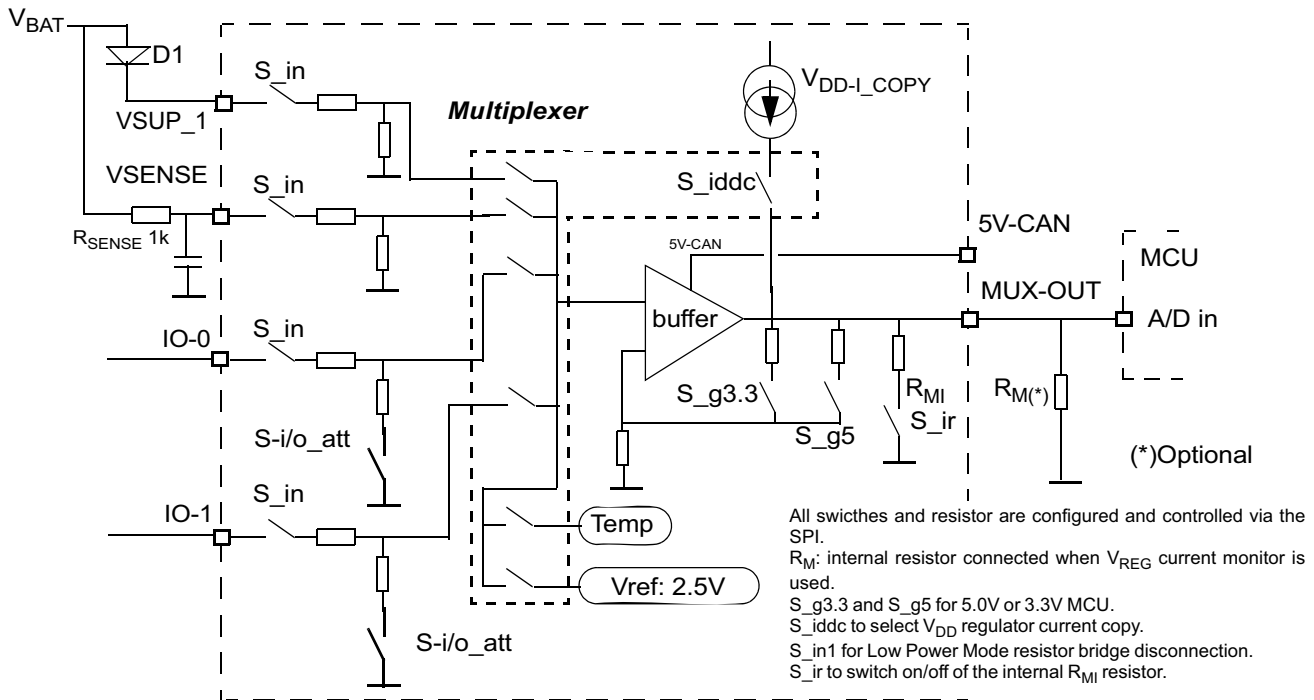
$V_{BAT}$
D1
S_in
VSUP_1
Multiplexer
$V_{DD-I\_COPY}$
VSENSE
S_in
S_iddc
$R_{SENSE}$ 1k
5V-CAN
5V-CAN
MCU
MUX-OUT
buffer
A/D in
IO-0
S_in
$R_{MI}$
$R_{M(*)}$
S_g3.3
S_ir
S_g5
S-i/o_att
(*)Optional
S_in
IO-1
Temp
All swicthes and resistor are configured and controlled via the SPI.
$R_M$: internal resistor connected when $V_{REG}$ current monitor is used.
Vref: 2.5V
S_g3.3 and S_g5 for 5.0V or 3.3V MCU.
S_iddc to select $V_{DD}$ regulator current copy.
S_in1 for Low Power Mode resistor bridge disconnection.
S-i/o_att
S_ir to switch on/off of the internal $R_{MI}$ resistor.